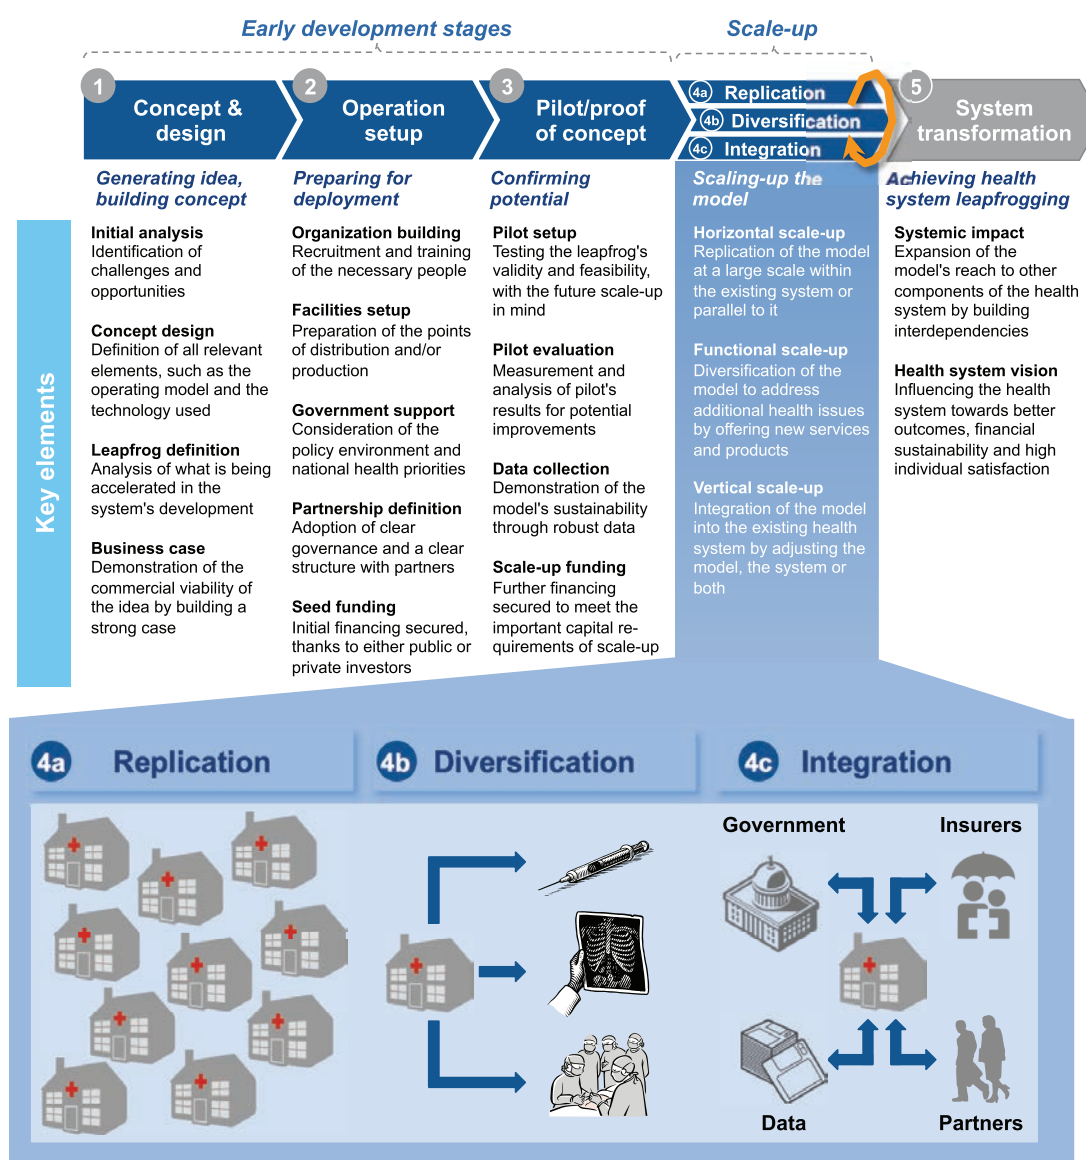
Early development stages

Scale-up

1 Concept & design

2 Operation setup

3 Pilot/proof of concept

4a Replication
4b Diversification
4c Integration

5 System transformation

Generating idea, building concept

Preparing for deployment

Confirming potential

Scaling-up the model

Achieving health system leapfrogging

Key elements

Initial analysis
Identification of challenges and opportunities

Concept design
Definition of all relevant elements, such as the operating model and the technology used

Leapfrog definition
Analysis of what is being accelerated in the system's development

Business case
Demonstration of the commercial viability of the idea by building a strong case

Organization building
Recruitment and training of the necessary people

Facilities setup
Preparation of the points of distribution and/or production

Government support
Consideration of the policy environment and national health priorities

Partnership definition
Adoption of clear governance and a clear structure with partners

Seed funding
Initial financing secured, thanks to either public or private investors

Pilot setup
Testing the leapfrog's validity and feasibility, with the future scale-up in mind

Pilot evaluation
Measurement and analysis of pilot's results for potential improvements

Data collection
Demonstration of the model's sustainability through robust data

Scale-up funding
Further financing secured to meet the important capital requirements of scale-up

Horizontal scale-up
Replication of the model at a large scale within the existing system or parallel to it

Functional scale-up
Diversification of the model to address additional health issues by offering new services and products

Vertical scale-up
Integration of the model into the existing health system by adjusting the model, the system or both

Systemic impact
Expansion of the model's reach to other components of the health system by building interdependencies

Health system vision
Influencing the health system towards better outcomes, financial sustainability and high individual satisfaction

4a Replication

4b Diversification

4c Integration

Government

Insurers

Data

Partners